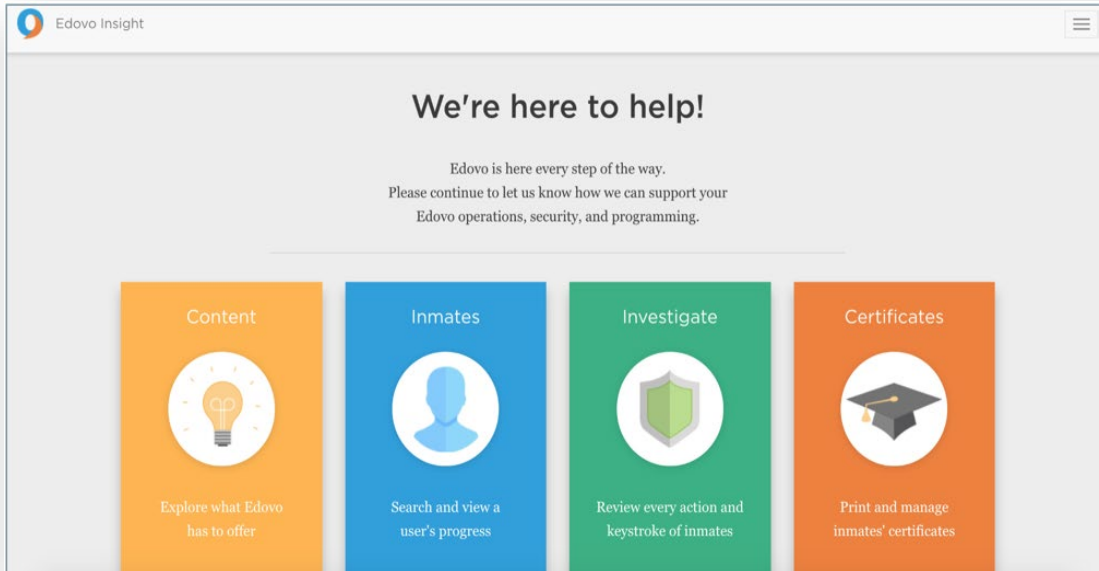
Edovo Insight

We're here to help!

Edovo is here every step of the way.
Please continue to let us know how we can support your Edovo operations, security, and programming.

Content

Explore what Edovo has to offer

Inmates

Search and view a user's progress

Investigate

Review every action and keystroke of inmates

Certificates

Print and manage inmates' certificates